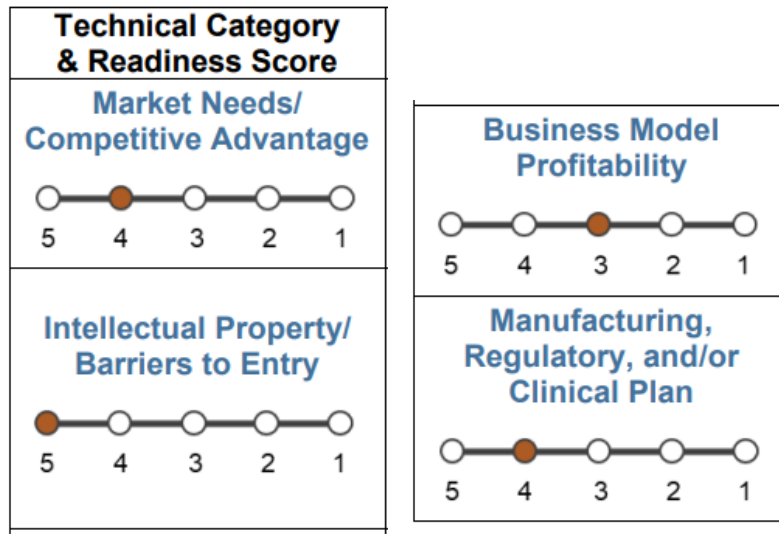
Technical Category & Readiness Score

Market Needs/ Competitive Advantage

5 4 3 2 1

Intellectual Property/ Barriers to Entry

5 4 3 2 1

Business Model Profitability

5 4 3 2 1

Manufacturing, Regulatory, and/or Clinical Plan

5 4 3 2 1